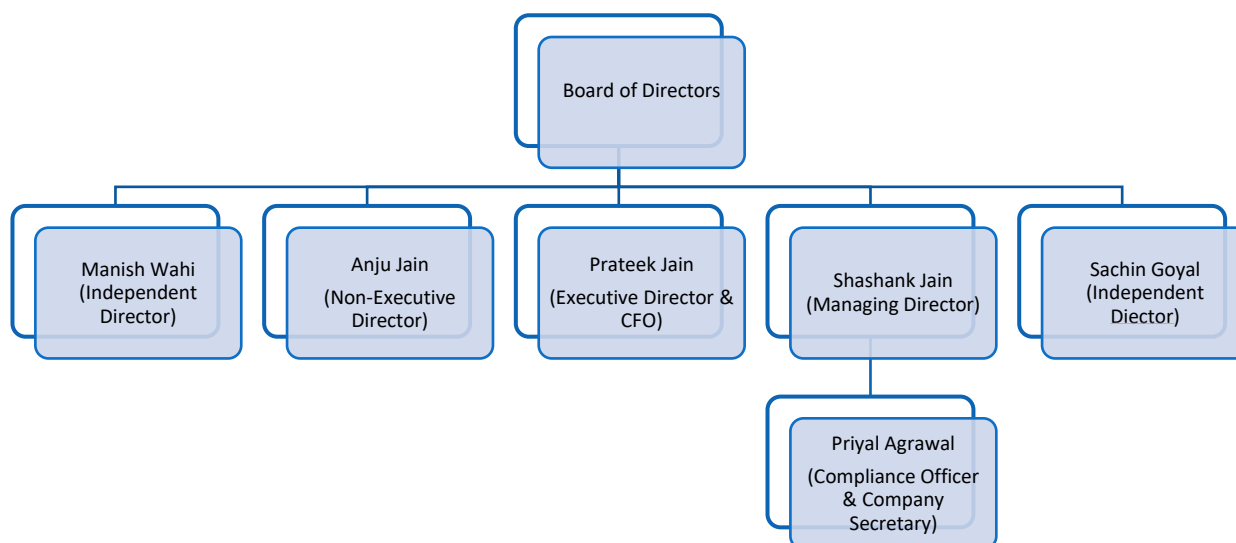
Board of Directors

Manish Wahi (Independent Director)

Anju Jain (Non-Executive Director)

Prateek Jain (Executive Director & CFO)

Shashank Jain (Managing Director)

Sachin Goyal (Independent Diector)

Priyal Agrawal (Compliance Officer & Company Secretary)